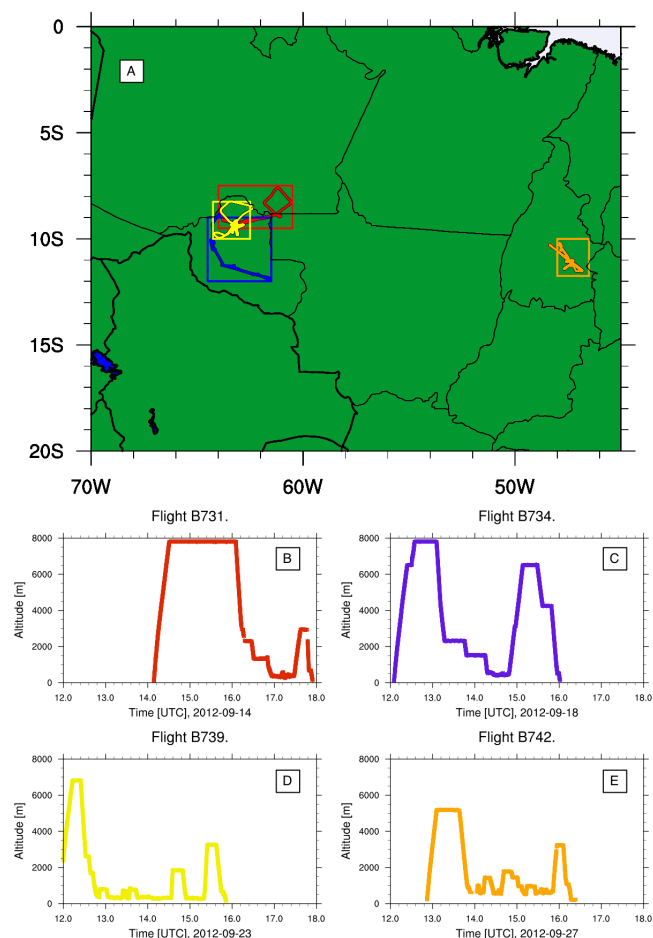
0
5S
10S
15S
20S
70W
60W
50W
A

Flight B731.
B
Altitude [m]
8000
6000
4000
2000
0
12.0 13.0 14.0 15.0 16.0 17.0 18.0
Time [UTC], 2012-09-14

Flight B734.
C
Altitude [m]
8000
6000
4000
2000
0
12.0 13.0 14.0 15.0 16.0 17.0 18.0
Time [UTC], 2012-09-18

Flight B739.
D
Altitude [m]
8000
6000
4000
2000
0
12.0 13.0 14.0 15.0 16.0 17.0 18.0
Time [UTC], 2012-09-23

Flight B742.
E
Altitude [m]
8000
6000
4000
2000
0
12.0 13.0 14.0 15.0 16.0 17.0 18.0
Time [UTC], 2012-09-27